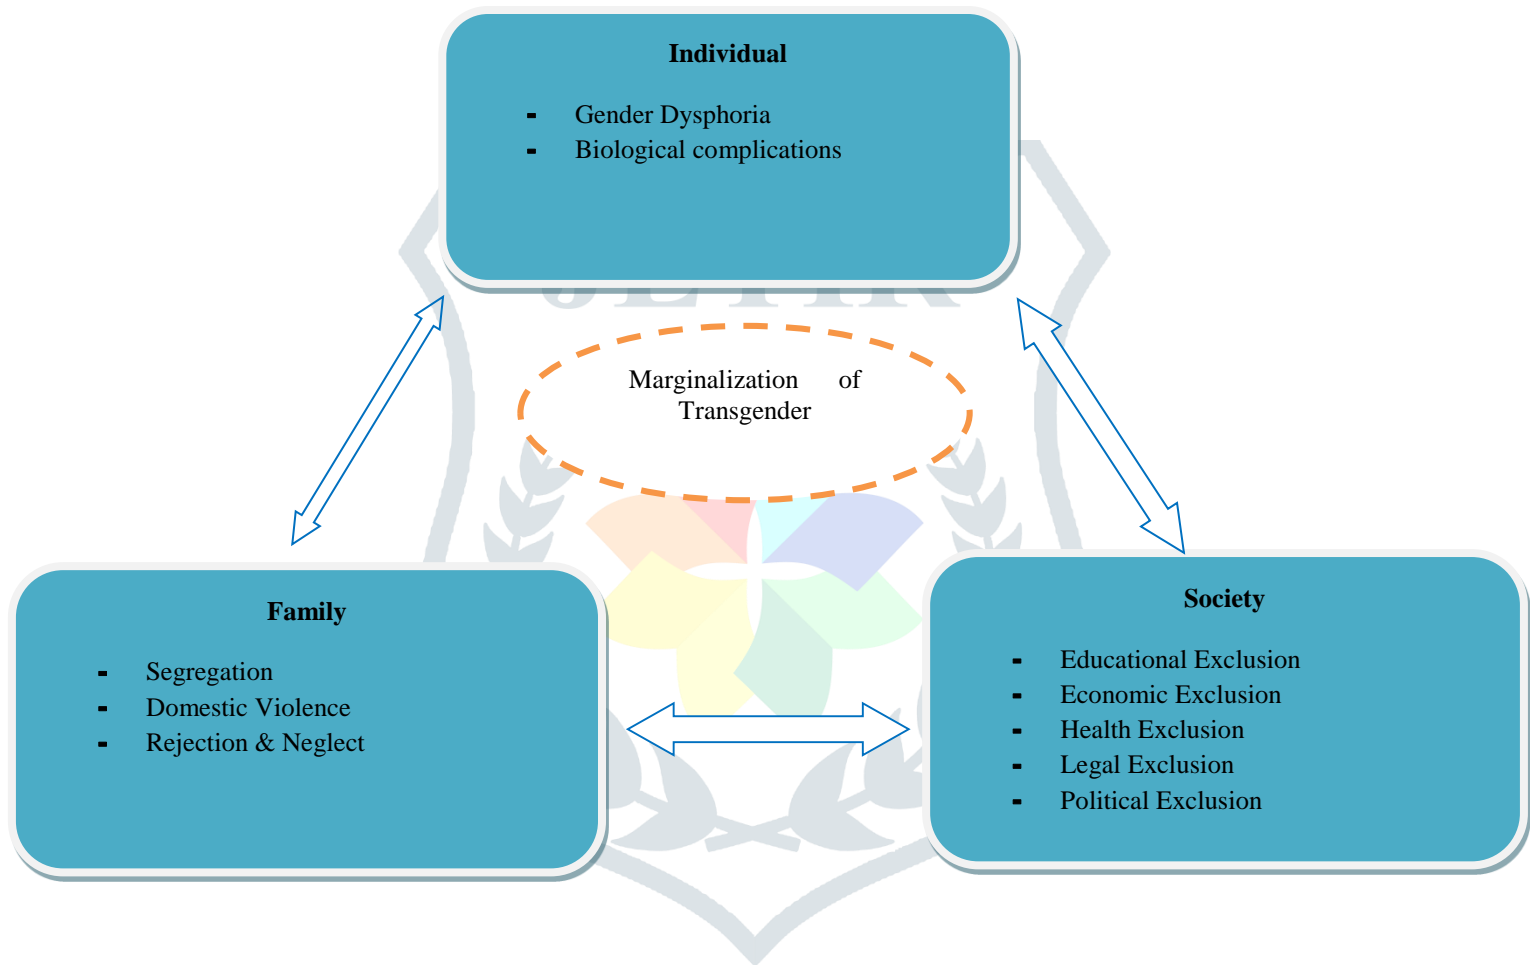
Individual

- Gender Dysphoria
- Biological complications

Marginalization of Transgender

Family

- Segregation
- Domestic Violence
- Rejection & Neglect

Society

- Educational Exclusion
- Economic Exclusion
- Health Exclusion
- Legal Exclusion
- Political Exclusion